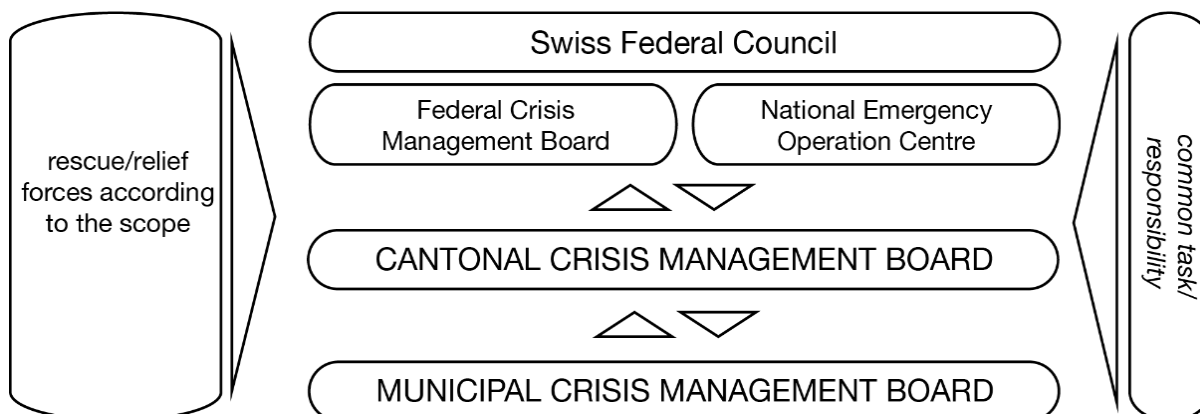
rescue/relief forces according to the scope

Swiss Federal Council

Federal Crisis Management Board

National Emergency Operation Centre

CANTONAL CRISIS MANAGEMENT BOARD

MUNICIPAL CRISIS MANAGEMENT BOARD

common task/ responsibility